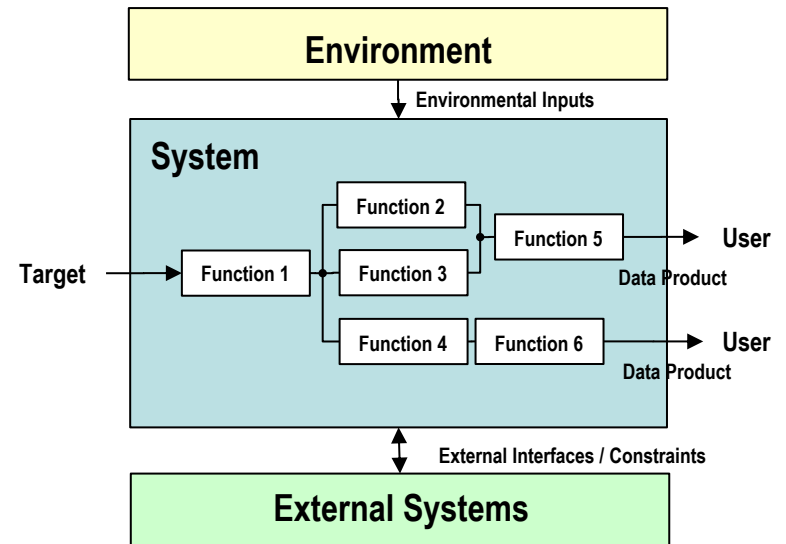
Environment

Environmental Inputs

System

Target

Function 1

Function 2

Function 3

Function 4

Function 5

Function 6

User

Data Product

User

Data Product

External Interfaces / Constraints

External Systems